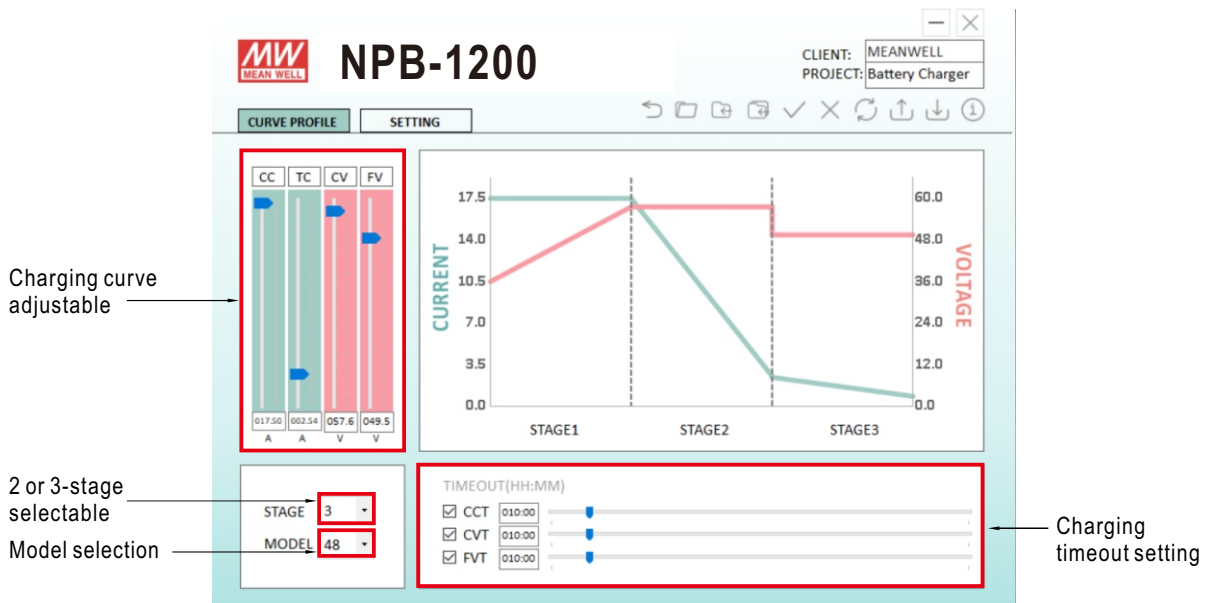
MW MEAN WELL

NPB-1200

CLIENT: MEANWELL
PROJECT: Battery Charger

CURVE PROFILE

SETTING

CC TC CV FV

017.50 002.54 057.6 049.5

A A V V

Charging curve adjustable

17.5
14.0
10.5
7.0
3.5
0.0

CURRENT

60.0
48.0
36.0
24.0
12.0
0.0

VOLTAGE

STAGE1 STAGE2 STAGE3

2 or 3-stage selectable

Model selection

STAGE 3

MODEL 48

TIMEOUT(HH:MM)

☑ CCT 010:00
☑ CVT 010:00
☑ FVT 010:00

Charging timeout setting